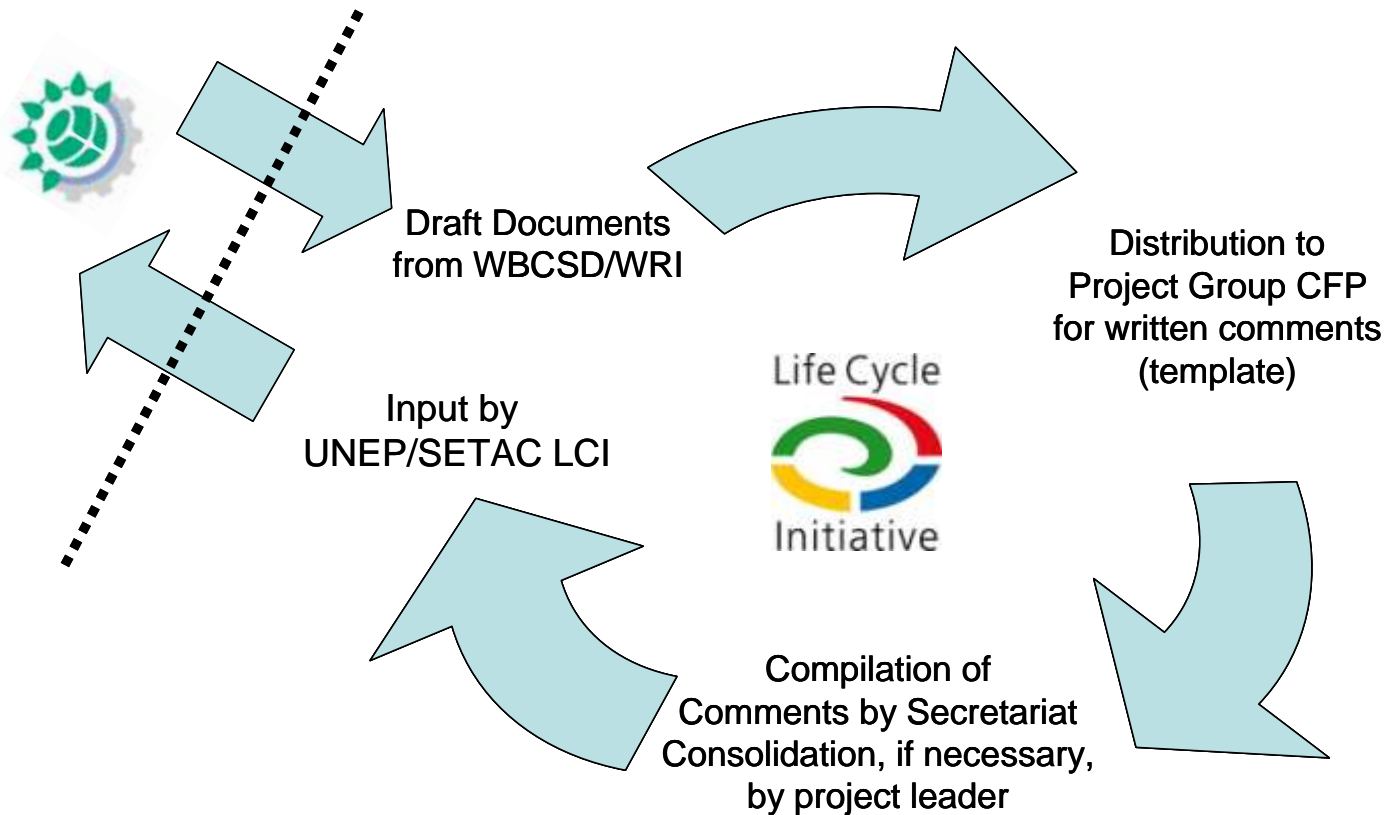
Draft Documents from WBCSD/WRI

Distribution to Project Group CFP for written comments (template)

Life Cycle Initiative

Input by UNEP/SETAC LCI

Compilation of Comments by Secretariat Consolidation, if necessary, by project leader